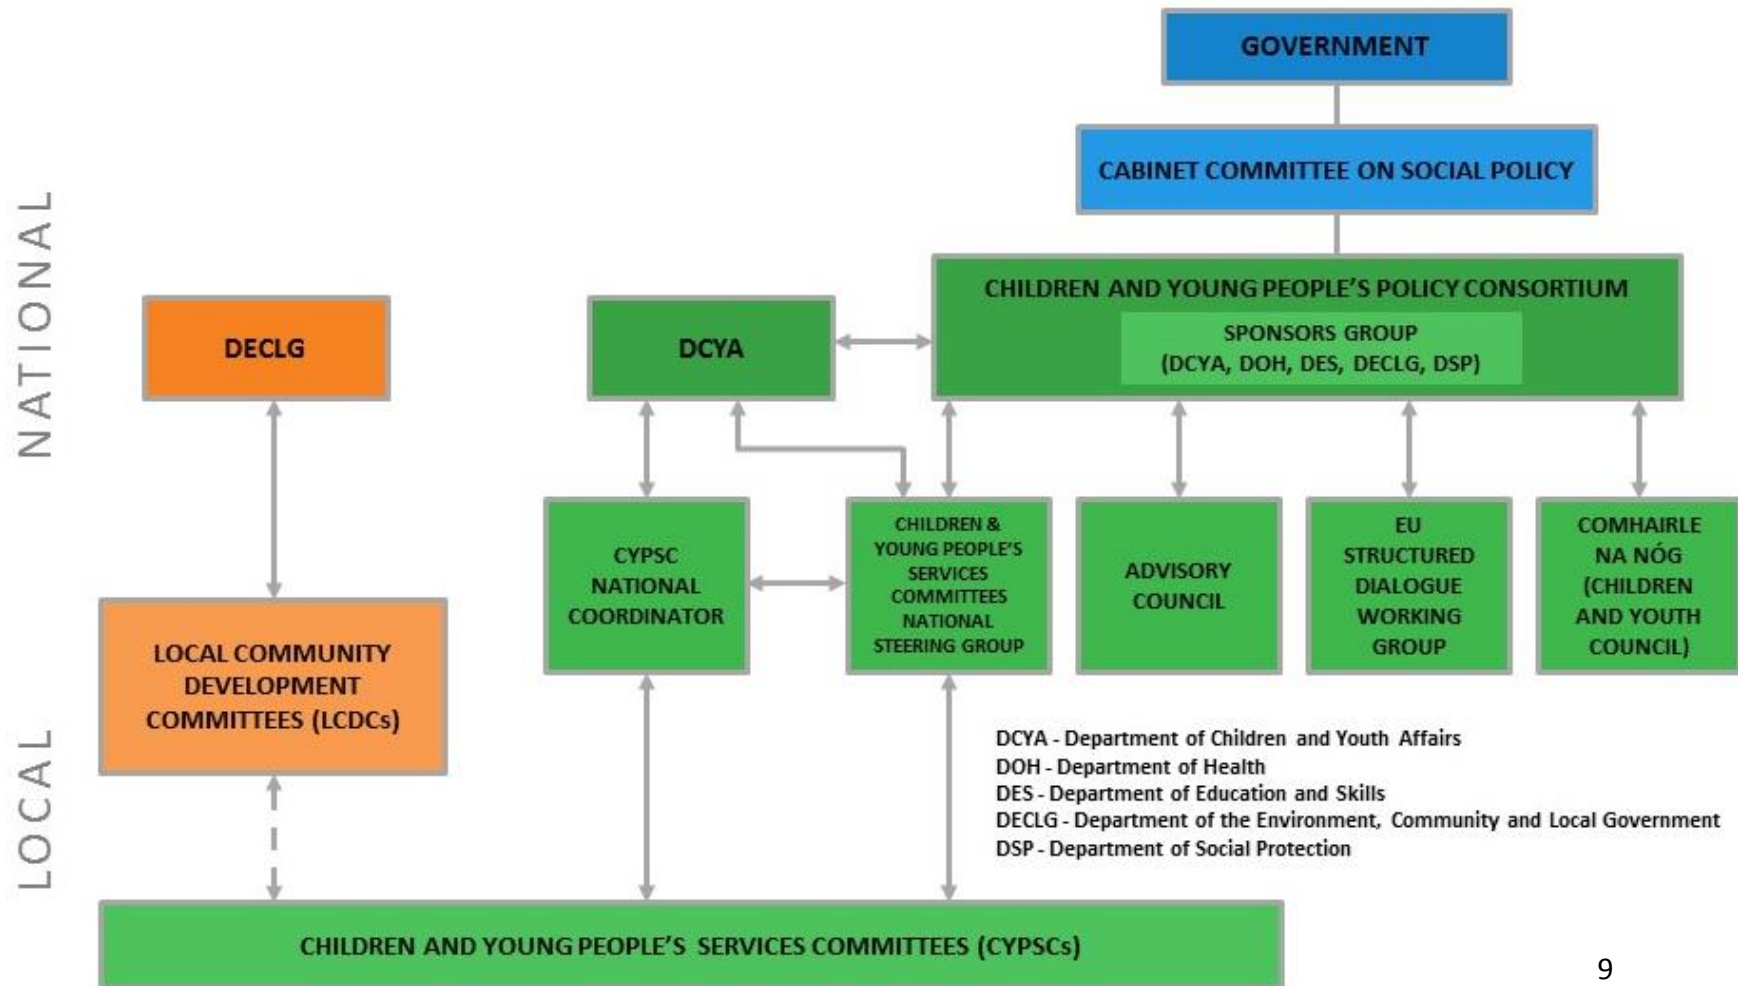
NATIONAL

GOVERNMENT

CABINET COMMITTEE ON SOCIAL POLICY

DECLG

DCYA

CHILDREN AND YOUNG PEOPLE'S POLICY CONSORTIUM

SPONSORS GROUP (DCYA, DOH, DES, DECLG, DSP)

CYPSC NATIONAL COORDINATOR

CHILDREN & YOUNG PEOPLE'S SERVICES COMMITTEES NATIONAL STEERING GROUP

ADVISORY COUNCIL

EU STRUCTURED DIALOGUE WORKING GROUP

COMHAIRLE NA NÓG (CHILDREN AND YOUTH COUNCIL)

LOCAL COMMUNITY DEVELOPMENT COMMITTEES (LCDCs)

LOCAL

DCYA - Department of Children and Youth Affairs
DOH - Department of Health
DES - Department of Education and Skills
DECLG - Department of the Environment, Community and Local Government
DSP - Department of Social Protection

CHILDREN AND YOUNG PEOPLE'S SERVICES COMMITTEES (CYPSCs)

9